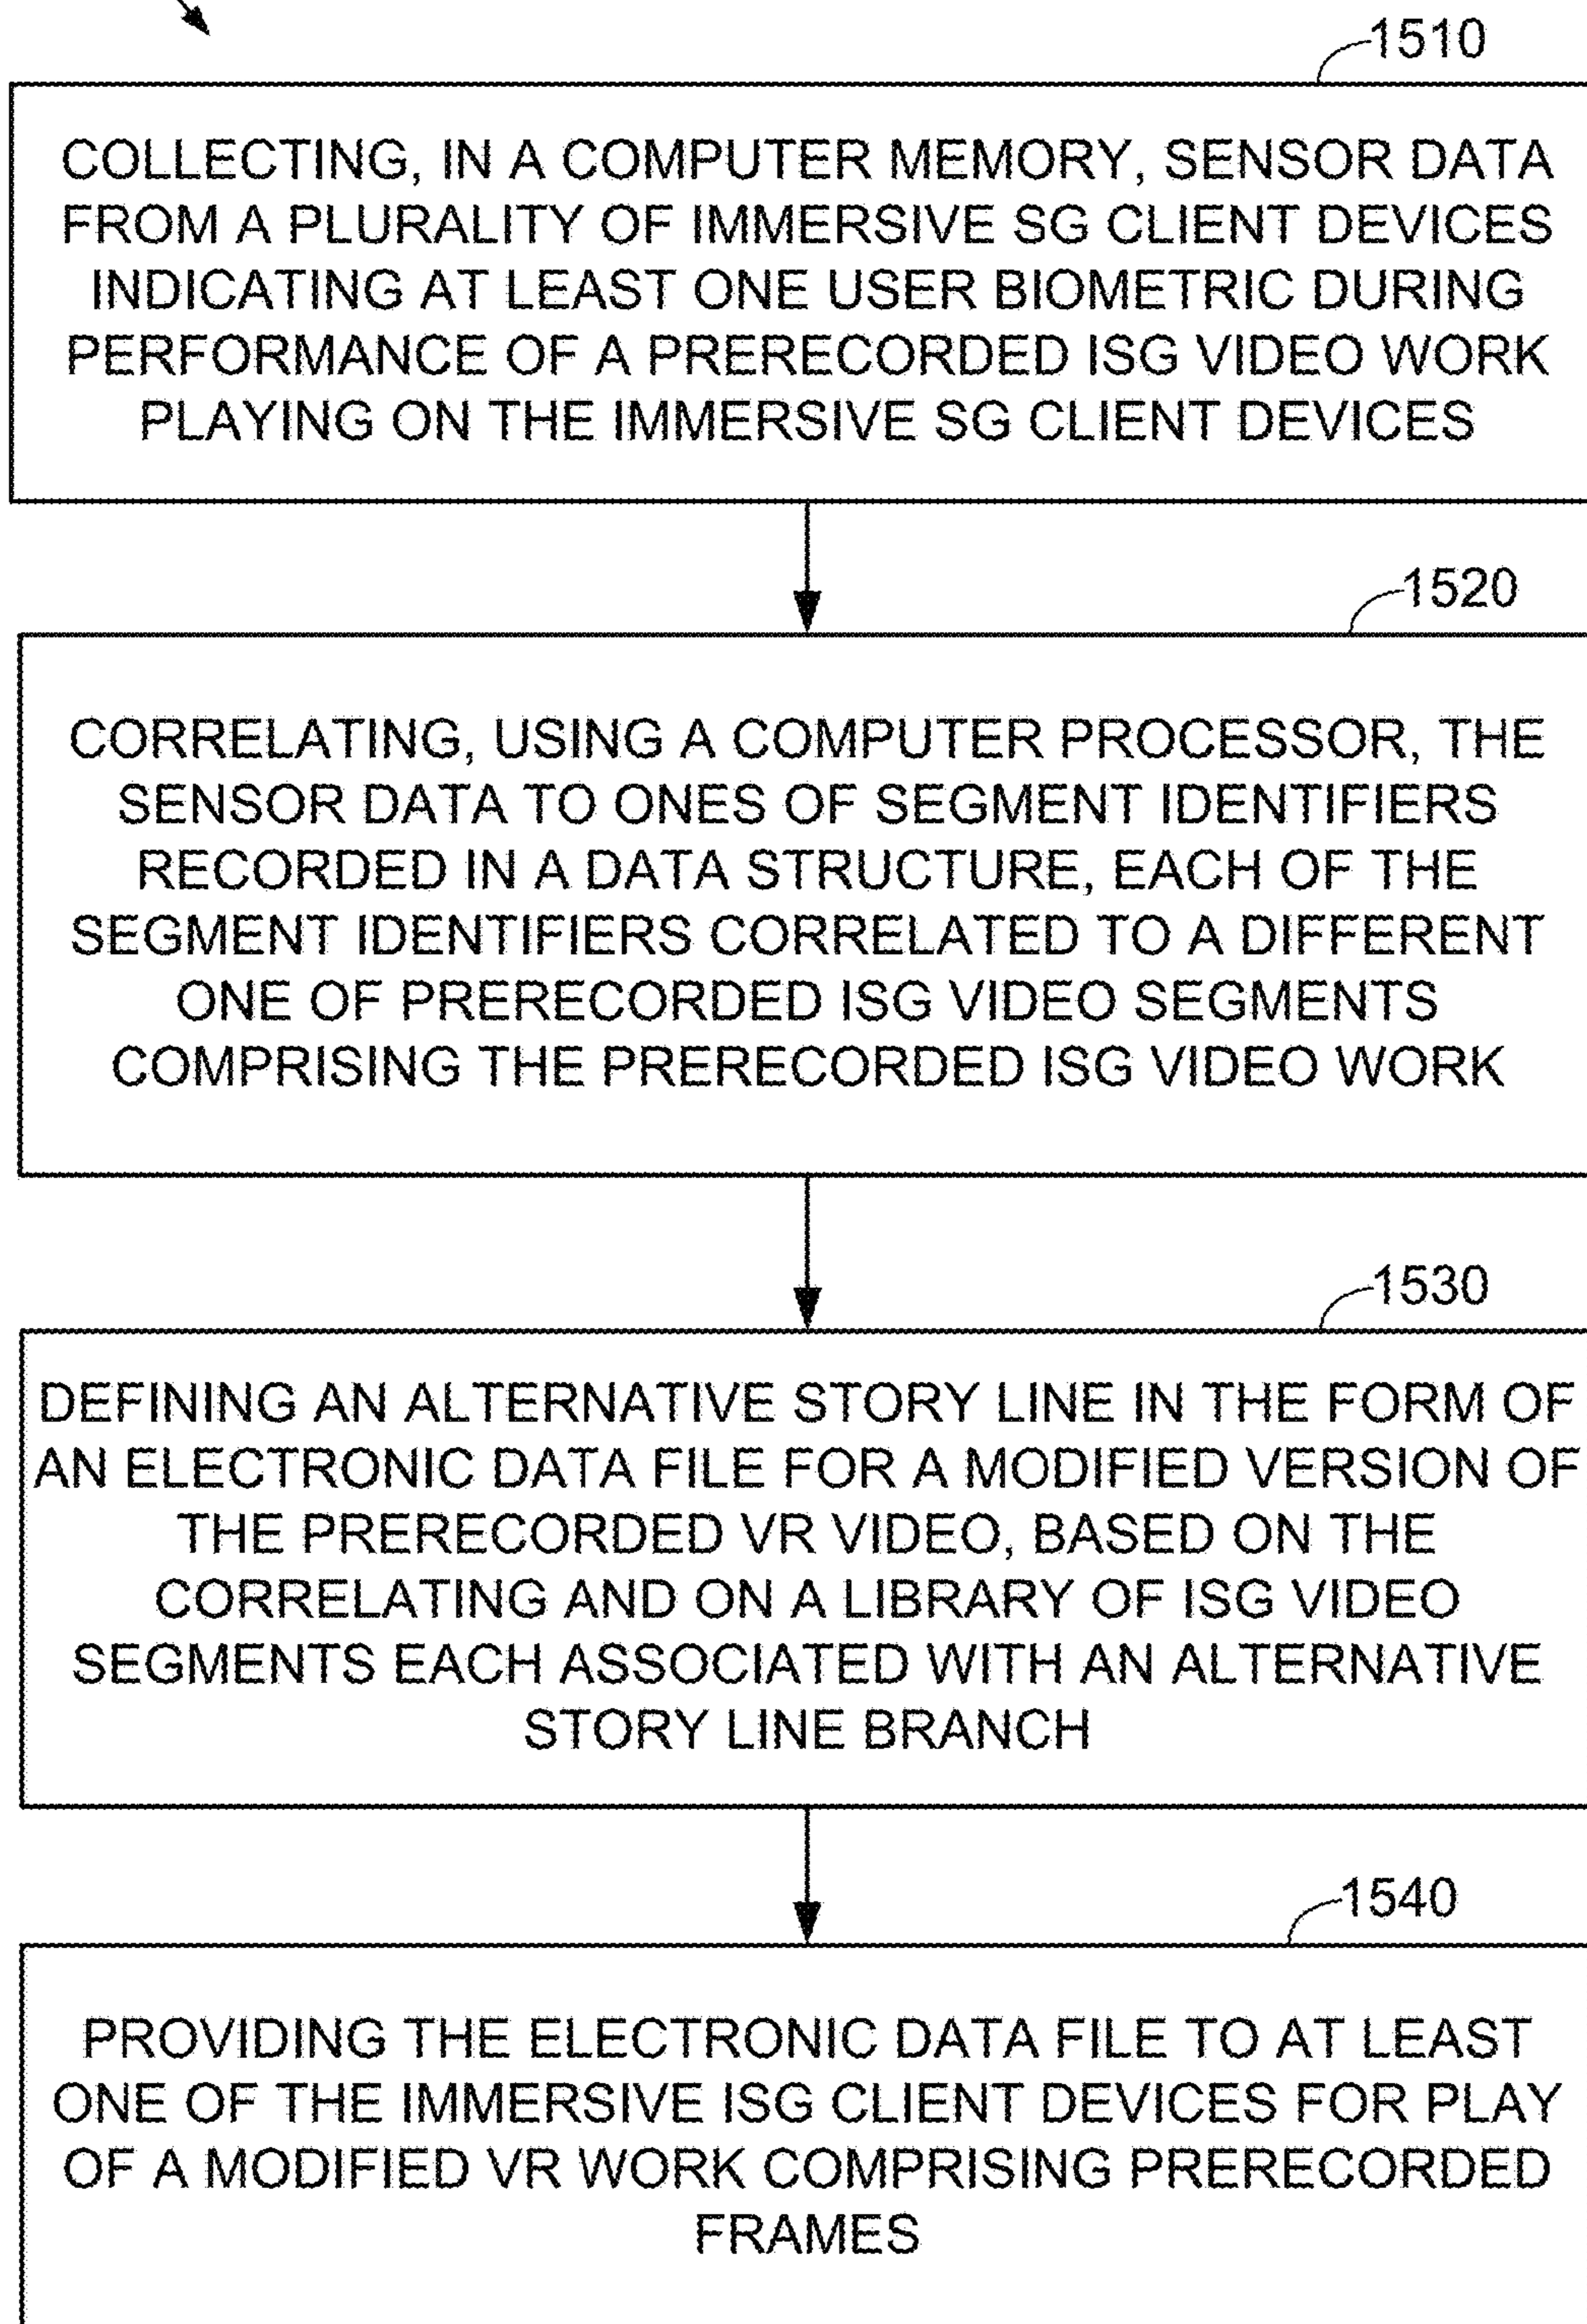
1510

COLLECTING, IN A COMPUTER MEMORY, SENSOR DATA FROM A PLURALITY OF IMMERSIVE SG CLIENT DEVICES INDICATING AT LEAST ONE USER BIOMETRIC DURING PERFORMANCE OF A PRERECORDED ISG VIDEO WORK PLAYING ON THE IMMERSIVE SG CLIENT DEVICES

1520

CORRELATING, USING A COMPUTER PROCESSOR, THE SENSOR DATA TO ONES OF SEGMENT IDENTIFIERS RECORDED IN A DATA STRUCTURE, EACH OF THE SEGMENT IDENTIFIERS CORRELATED TO A DIFFERENT ONE OF PRERECORDED ISG VIDEO SEGMENTS COMPRISING THE PRERECORDED ISG VIDEO WORK

1530

DEFINING AN ALTERNATIVE STORY LINE IN THE FORM OF AN ELECTRONIC DATA FILE FOR A MODIFIED VERSION OF THE PRERECORDED VR VIDEO, BASED ON THE CORRELATING AND ON A LIBRARY OF ISG VIDEO SEGMENTS EACH ASSOCIATED WITH AN ALTERNATIVE STORY LINE BRANCH

1540

PROVIDING THE ELECTRONIC DATA FILE TO AT LEAST ONE OF THE IMMERSIVE ISG CLIENT DEVICES FOR PLAY OF A MODIFIED VR WORK COMPRISING PRERECORDED FRAMES